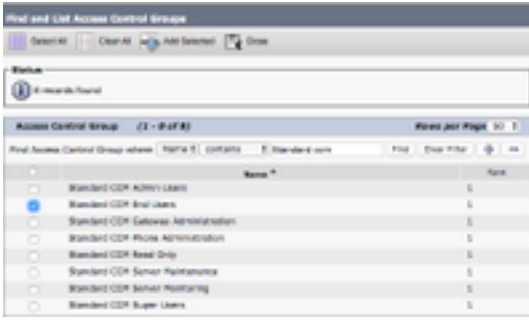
Find and List Access Control Groups

Select All | Clear All | Add Selected | Close

Status

8 records found

Access Control Group (1 - 8 of 8)

Rows per Page 50

Find Access Control Group where Name contains Standard ccm Find Clear Filter

| | Name ^ | Rank |
|---|---|---|
| | Standard CCM Admin Users | 1 |
| ☑ | Standard CCM End Users | 1 |
| | Standard CCM Gateway Administration | 1 |
| | Standard CCM Phone Administration | 1 |
| | Standard CCM Read Only | 1 |
| | Standard CCM Server Maintenance | 1 |
| | Standard CCM Server Monitoring | 1 |
| | Standard CCM Super Users | 1 |